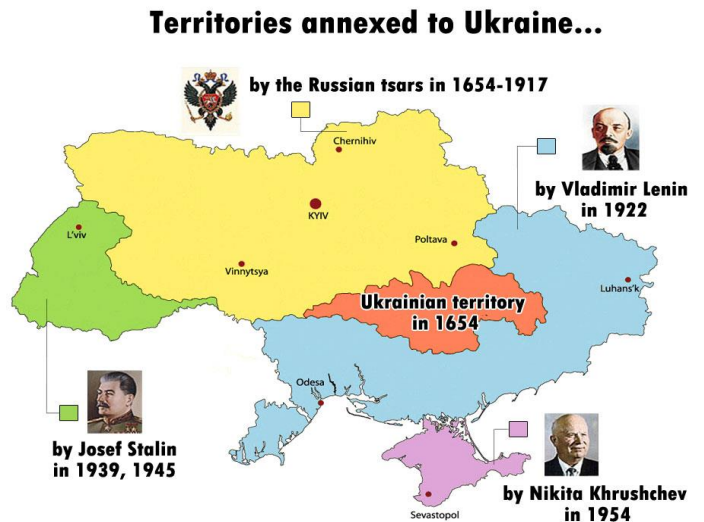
Territories annexed to Ukraine...

by the Russian tsars in 1654-1917

Chernihiv

KYIV

L'viv

Poltava

Vinnytsya

by Vladimir Lenin in 1922

Luhans'k

Ukrainian territory in 1654

Odesa

by Josef Stalin in 1939, 1945

Sevastopol

by Nikita Khrushchev in 1954